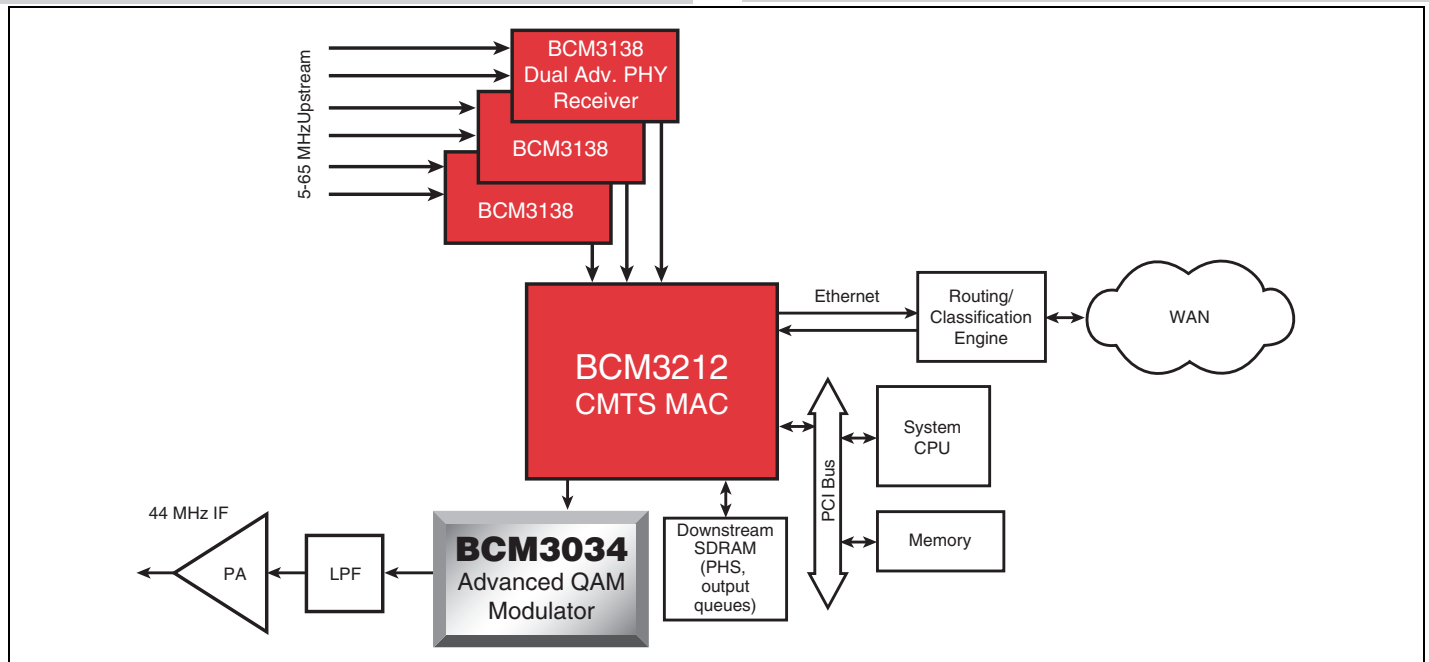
5-65 MHzUpstream

BCM3138
Dual Adv. PHY
Receiver

BCM3138

BCM3138

BCM3212
CMTS MAC

Ethernet

Routing/
Classification
Engine

WAN

PCI Bus

System
CPU

Memory

Downstream
SDRAM
(PHS,
output
queues)

44 MHz IF

PA

LPF

BCM3034
Advanced QAM
Modulator